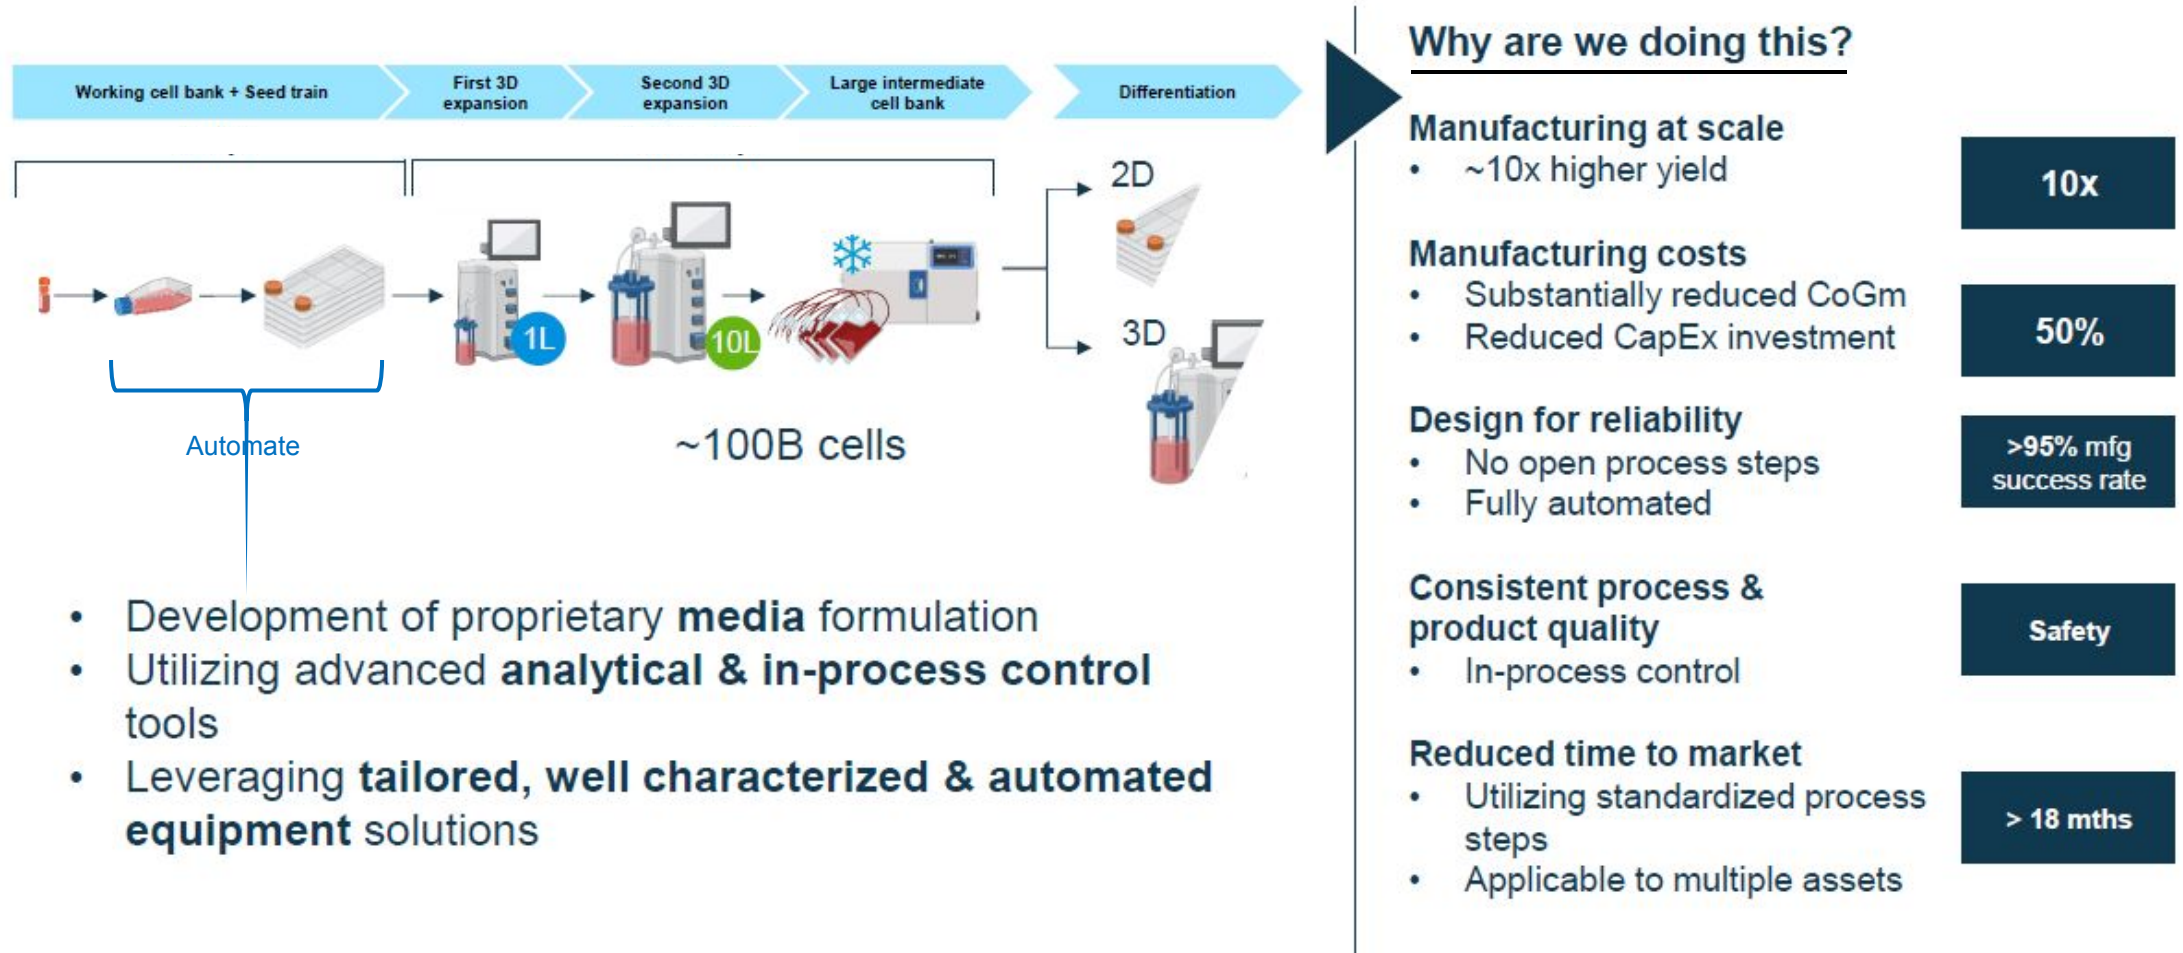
Working cell bank + Seed train

First 3D expansion

Second 3D expansion

Large intermediate cell bank

Differentiation

1L

10L

2D

3D

Automate

~100B cells

- Development of proprietary **media** formulation
- Utilizing advanced **analytical & in-process control** tools
- Leveraging **tailored, well characterized & automated equipment** solutions

Why are we doing this?

Manufacturing at scale
- ~10x higher yield

10x

Manufacturing costs
- Substantially reduced CoGm
- Reduced CapEx investment

50%

Design for reliability
- No open process steps
- Fully automated

>95% mfg success rate

Consistent process & product quality
- In-process control

Safety

Reduced time to market
- Utilizing standardized process steps
- Applicable to multiple assets

> 18 mths